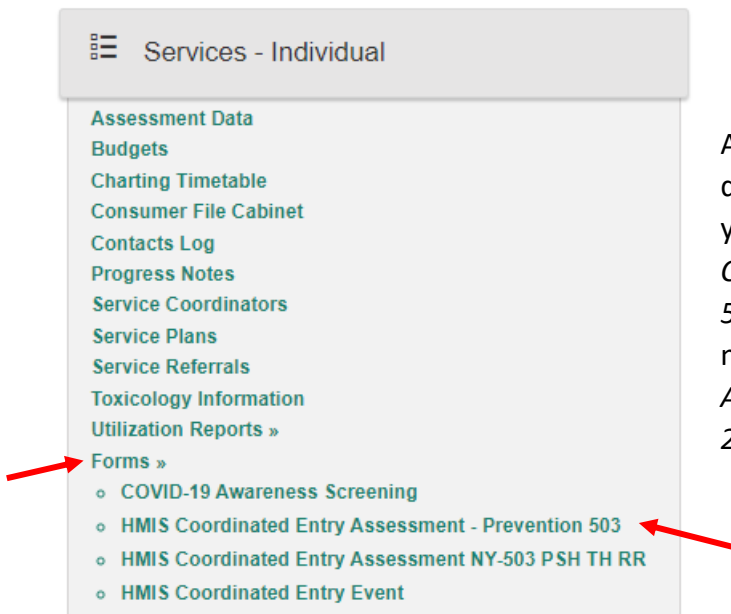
Services - Individual

Assessment Data
Budgets
Charting Timetable
Consumer File Cabinet
Contacts Log
Progress Notes
Service Coordinators
Service Plans
Service Referrals
Toxicology Information
Utilization Reports »
Forms »
COVID-19 Awareness Screening
HMIS Coordinated Entry Assessment - Prevention 503
HMIS Coordinated Entry Assessment NY-503 PSH TH RR
HMIS Coordinated Entry Event

A
c
y
C
5
r
A
2